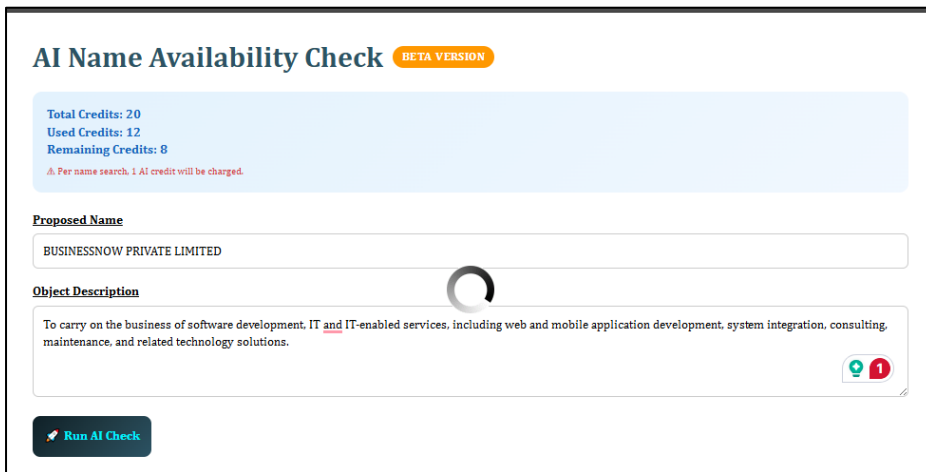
AI Name Availability Check BETA VERSION

Total Credits: 20
Used Credits: 12
Remaining Credits: 8
⚠ Per name search, 1 AI credit will be charged.

Proposed Name

BUSINESSNOW PRIVATE LIMITED

Object Description

To carry on the business of software development, IT and IT-enabled services, including web and mobile application development, system integration, consulting, maintenance, and related technology solutions.

1

Run AI Check